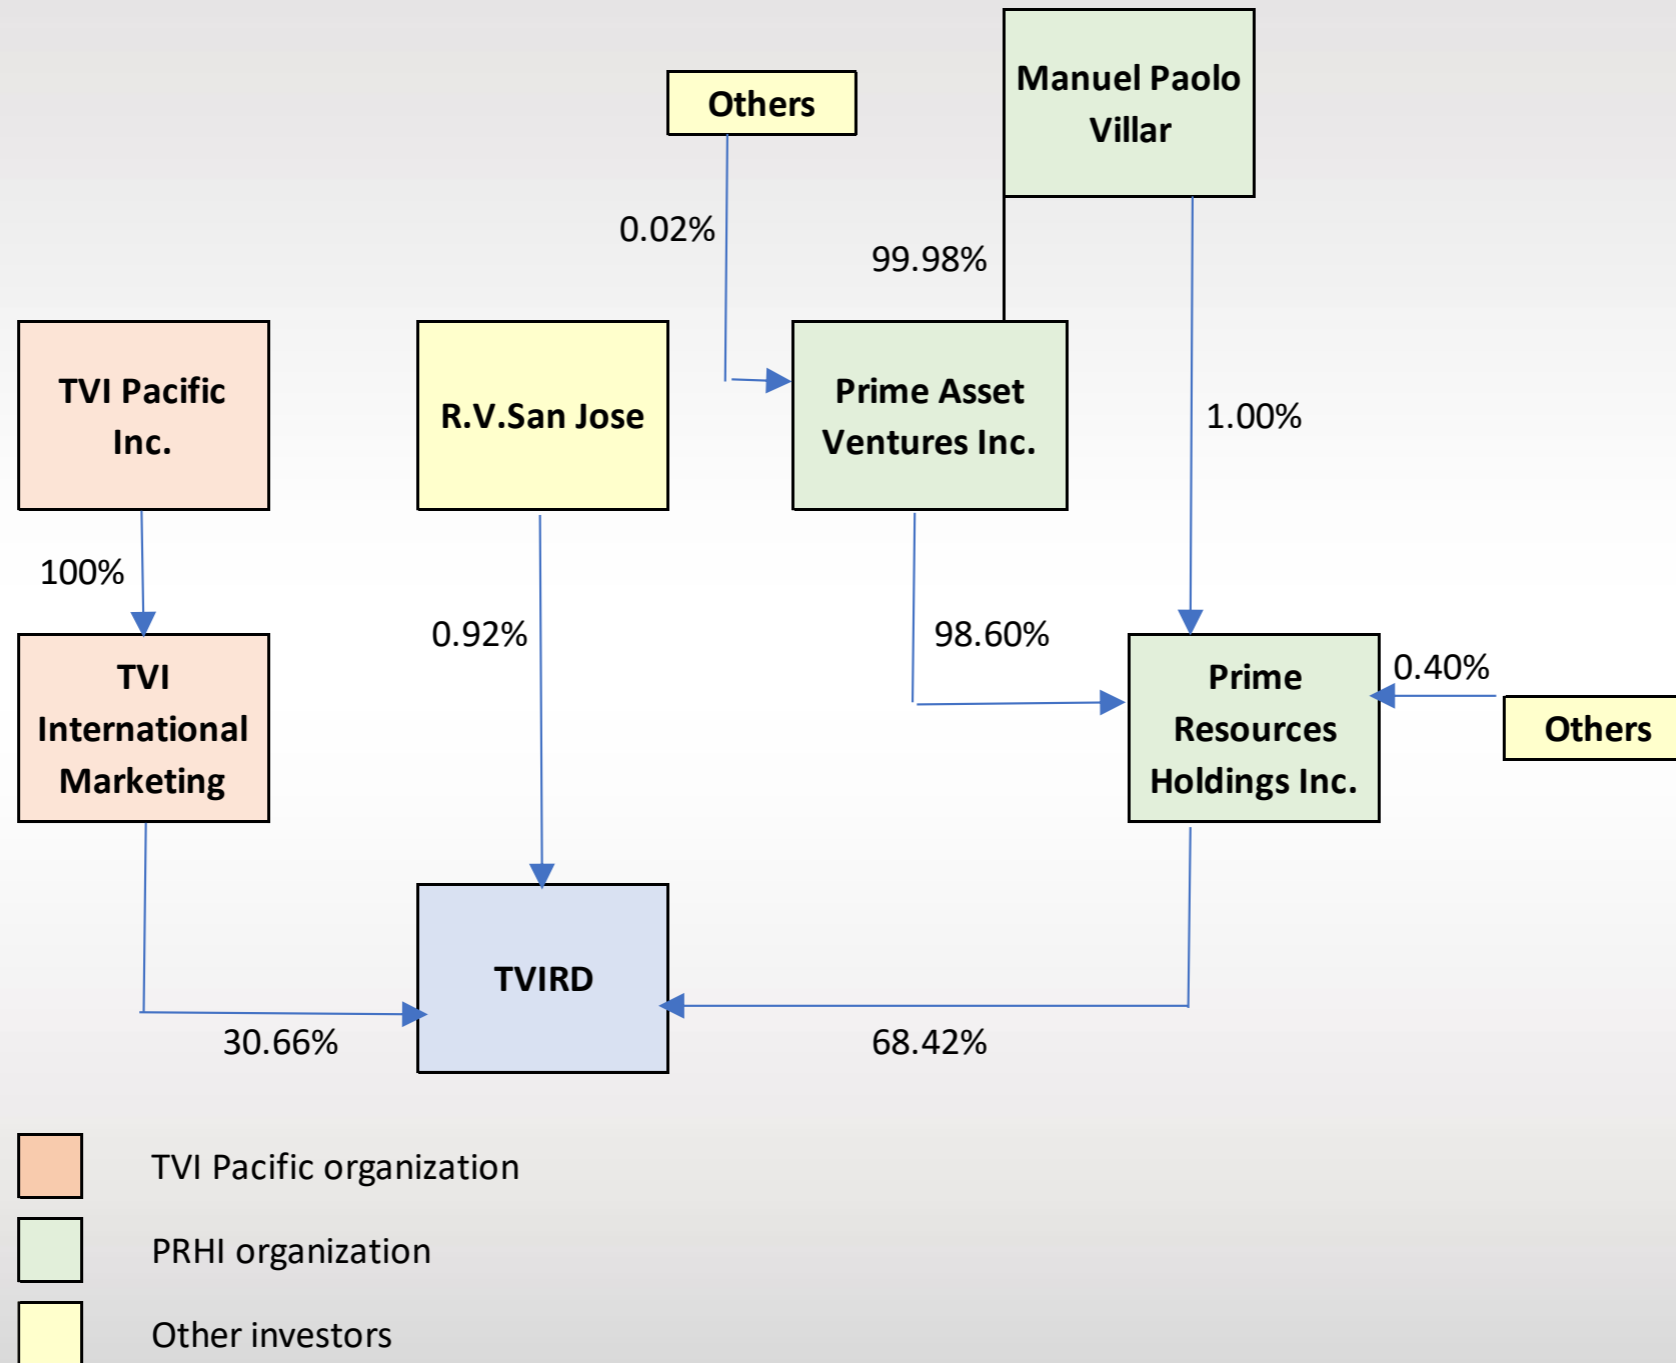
Others

Manuel Paolo Villar

0.02%

99.98%

TVI Pacific Inc.

R.V.San Jose

Prime Asset Ventures Inc.

1.00%

100%

0.92%

98.60%

TVI International Marketing

Prime Resources Holdings Inc.

0.40%

Others

TVIRD

30.66%

68.42%

TVI Pacific organization

PRHI organization

Other investors